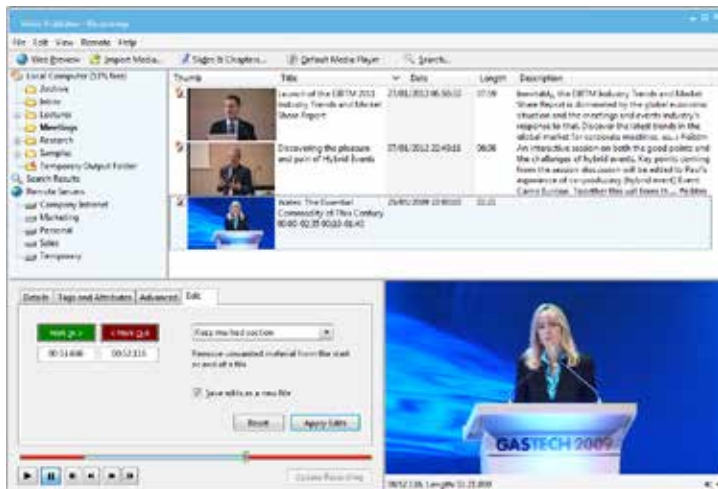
Video Publisher - Recording

File Edit View Remote Help

Web Preview Import Media... Slides & Chapters... Default Media Player Search...

Local Computer (57% free)
Archive
Intros
Lectures
Meetings
Research
Samples
Temporary Output Folder
Search Results
Remote Servers
Company Intranet
Marketing
Personal
Sales
Temporary

| Thumb | Title | Date | Length | Description |
|---|---|---|---|---|
| | Launch of the EIBTM 2011 Industry Trends and Market Share Report | 27/01/2012 06:50:12 | 07:09 | Inevitably, the EIBTM Industry Trends and Market Share Report is dominated by the global economic situation and the meetings and events industry's response to that. Discover the latest trends in the global market for corporate meetings, as p... Robin |
| | Discovering the pleasure and pain of Hybrid Events | 27/01/2012 22:40:13 | 06:06 | An interactive session on both the good points and the challenges of hybrid events. Key points coming from the session discussion will be edited to Paul's experience of co-producing [hybrid event] Event Cairo Europe. Together this will form th... Robbie |
| | Water: The Essential Commodity of This Century 00:00-02:35 00:10-06:41 | 29/01/2009 10:00:00 | 11:11 | |

Details Tags and Attributes Advanced Edit

Mark In > < Mark Out
00:51:600 00:52:115

Keep marked section
Remove unwanted material from the start or end of a file

Save edits as a new file

Reset Apply Edit

Update Recording

GASTECH 2009

00:52:116, Length: 11:11:000